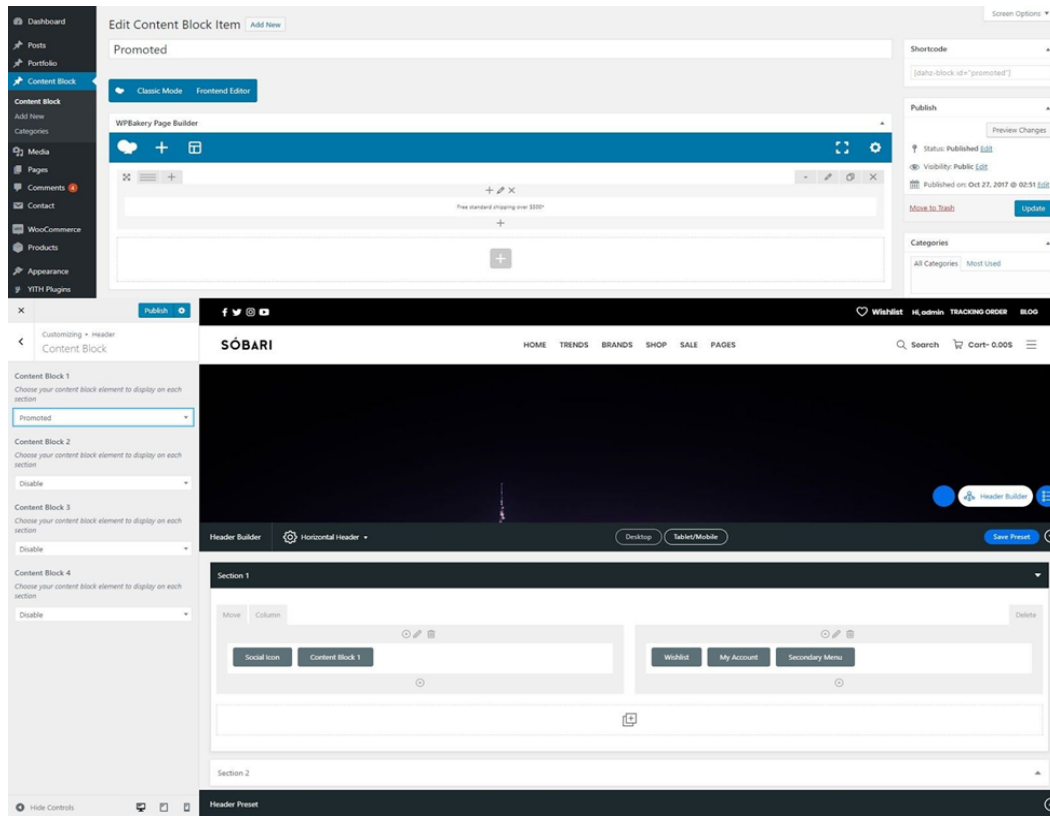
Dashboard
Posts
Portfolio
Content Block
Content Block
Add New
Categories
Media
Pages
Comments 4
Contact
WooCommerce
Products
Appearance
YITH Plugins

Edit Content Block Item Add New

Screen Options ▾

Promoted

Classic Mode Frontend Editor

WPBakery Page Builder

Free standard shipping over $500*

Shortcode
[dahz-block id="promoted"]

Publish
Preview Changes
Status: Published Edit
Visibility: Public Edit
Published on: Oct 27, 2017 @ 02:51 Edit
Move to Trash
Update

Categories
All Categories Most Used

×
Publish
Customizing • Header
Content Block

Content Block 1
Choose your content block element to display on each section
Promoted

Content Block 2
Choose your content block element to display on each section
Disable

Content Block 3
Choose your content block element to display on each section
Disable

Content Block 4
Choose your content block element to display on each section
Disable

Hide Controls

Wishlist Hi, admin TRACKING ORDER BLOG
SÓBARI
HOME TRENDS BRANDS SHOP SALE PAGES
Search Cart- 0.00$

Header Builder

Header Builder Horizontal Header ▾
Desktop Tablet/Mobile
Save Preset

Section 1
Move Column
Delete
Social Icon Content Block 1
Wishlist My Account Secondary Menu

Section 2

Header Preset